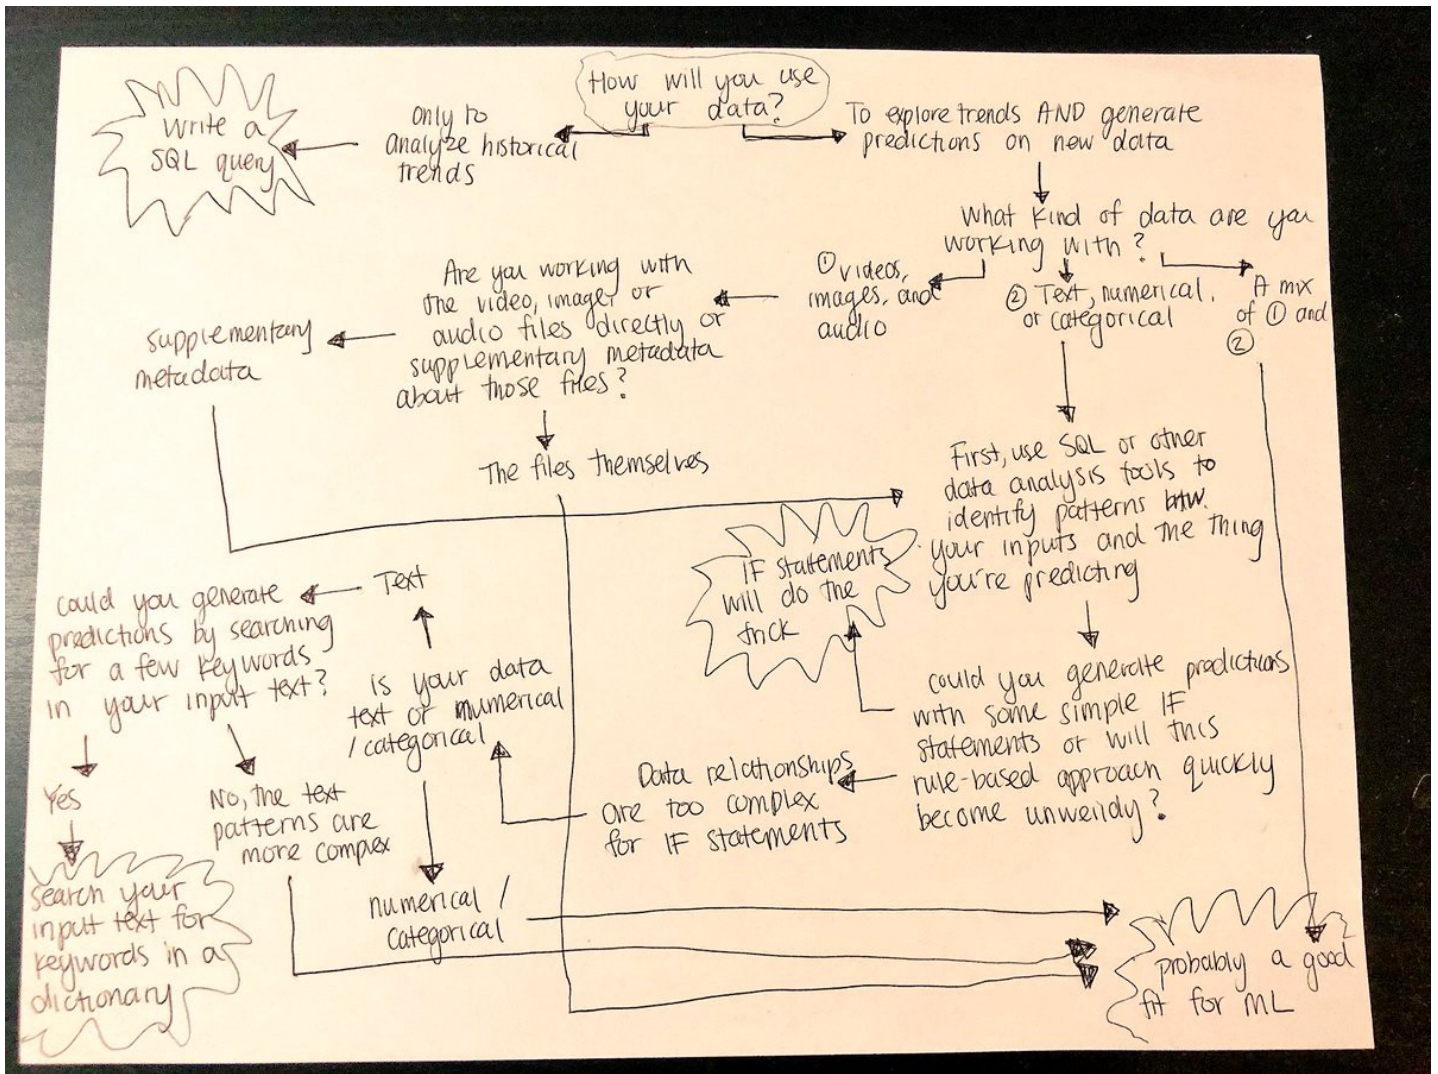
How will you use your data?

Only to analyze historical trends

Write a SQL query

To explore trends AND generate predictions on new data

What kind of data are you working with?

① videos, images, and audio

② Text, numerical, or categorical

A mix of ① and ②

Are you working with the video, image, or audio files directly or supplementary metadata about those files?

supplementary metadata

The files themselves

First, use SQL or other data analysis tools to identify patterns btw. your inputs and the thing you're predicting

IF statements will do the trick

Could you generate predictions with some simple IF statements or will this rule-based approach quickly become unwieldy?

Data relationships are too complex for IF statements

Is your data text or numerical / categorical

Text

numerical / categorical

Could you generate predictions by searching for a few keywords in your input text?

Yes

No, the text patterns are more complex

Search your input text for keywords in a dictionary

Probably a good fit for ML